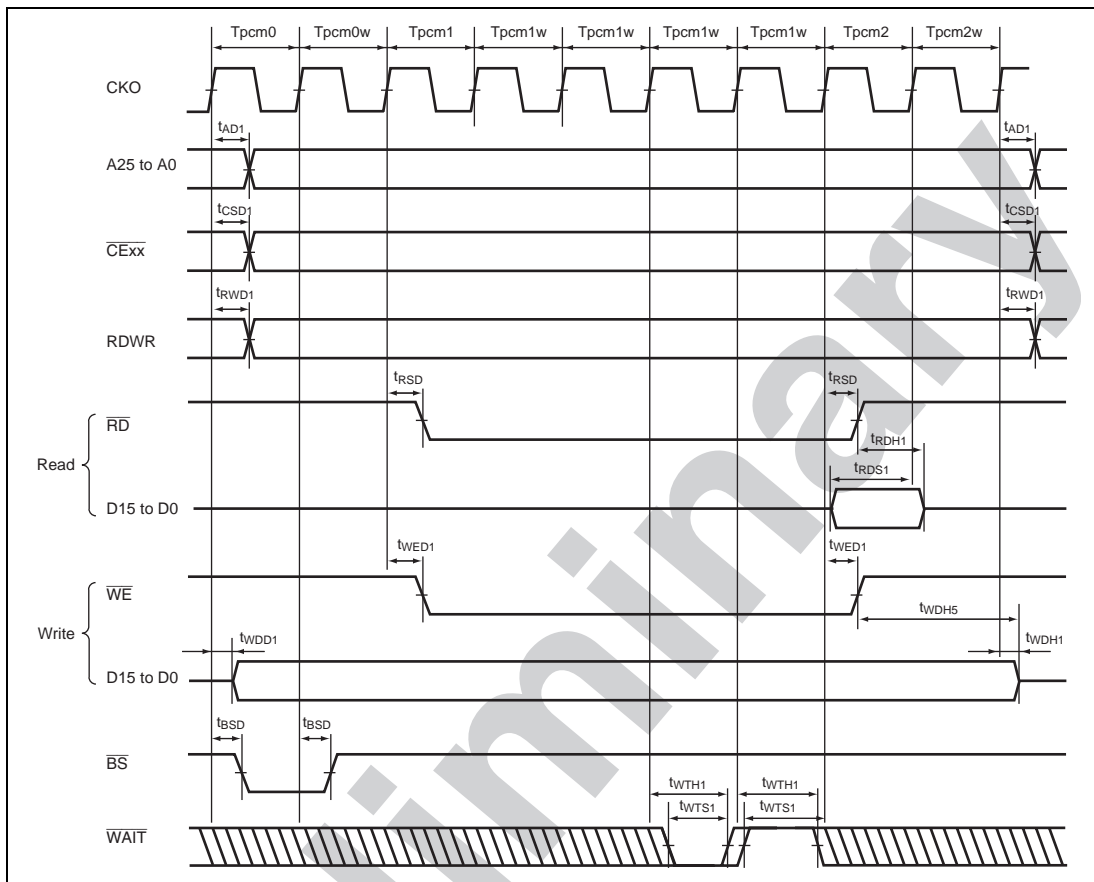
Tpcm0 Tpcm0w Tpcm1 Tpcm1w Tpcm1w Tpcm1w Tpcm1w Tpcm2 Tpcm2w

CKO

$t_{AD1}$ $t_{AD1}$

A25 to A0

$t_{CSD1}$ $t_{CSD1}$

$\overline{CExx}$

$t_{RWD1}$ $t_{RWD1}$

RDWR

$t_{RSD}$ $t_{RSD}$

$\overline{RD}$

$t_{RDH1}$

Read

$t_{RDS1}$

D15 to D0

$t_{WED1}$ $t_{WED1}$

$\overline{WE}$

$t_{WDH5}$

Write

$t_{WDD1}$ $t_{WDH1}$

D15 to D0

$t_{BSD}$ $t_{BSD}$

$\overline{BS}$

$t_{WTH1}$ $t_{WTH1}$

$t_{WTS1}$ $t_{WTS1}$

$\overline{WAIT}$

Preliminary